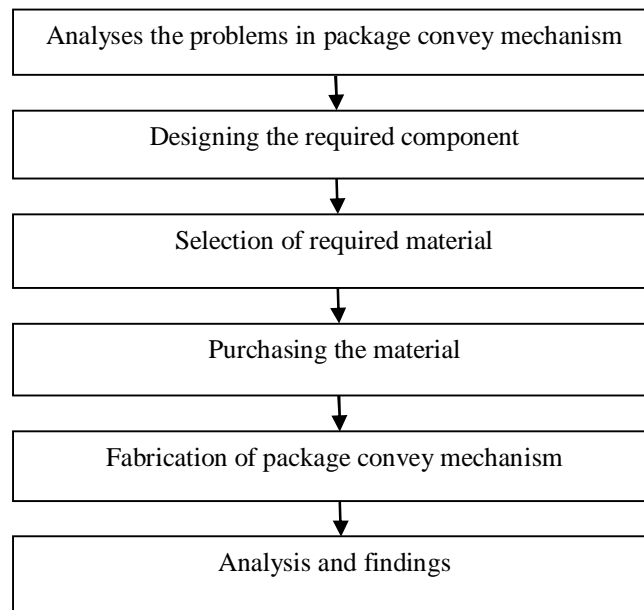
Analyses the problems in package convey mechanism

Designing the required component

Selection of required material

Purchasing the material

Fabrication of package convey mechanism

Analysis and findings